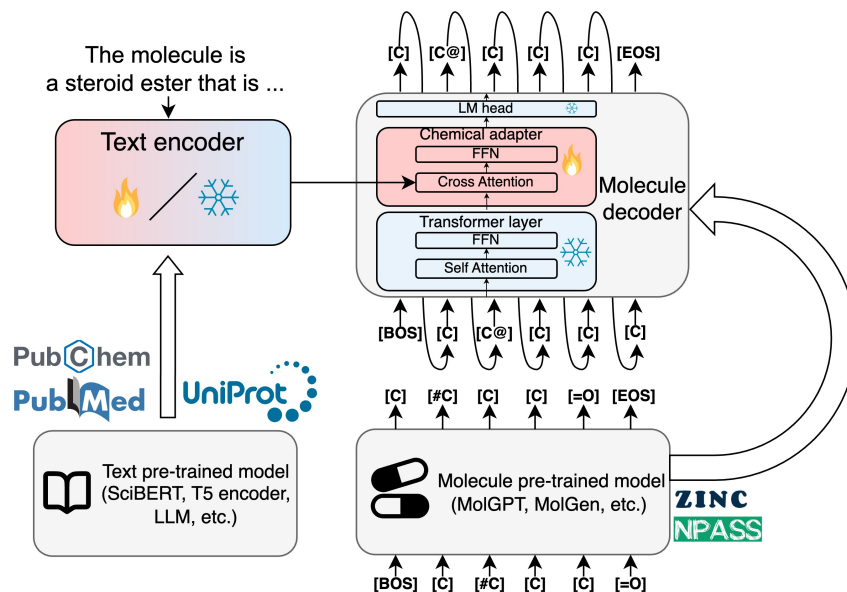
The molecule is a steroid ester that is ...

Text encoder

[C] [C@] [C] [C] [C] [EOS]

LM head

Chemical adapter

FFN

Cross Attention

Transformer layer

FFN

Self Attention

Molecule decoder

[BOS] [C] [C@] [C] [C] [C]

PubChem

PubMed

UniProt

[C] [#C] [C] [C] [=O] [EOS]

Text pre-trained model (SciBERT, T5 encoder, LLM, etc.)

Molecule pre-trained model (MolGPT, MolGen, etc.)

ZINC

NPASS

[BOS] [C] [#C] [C] [C] [=O]